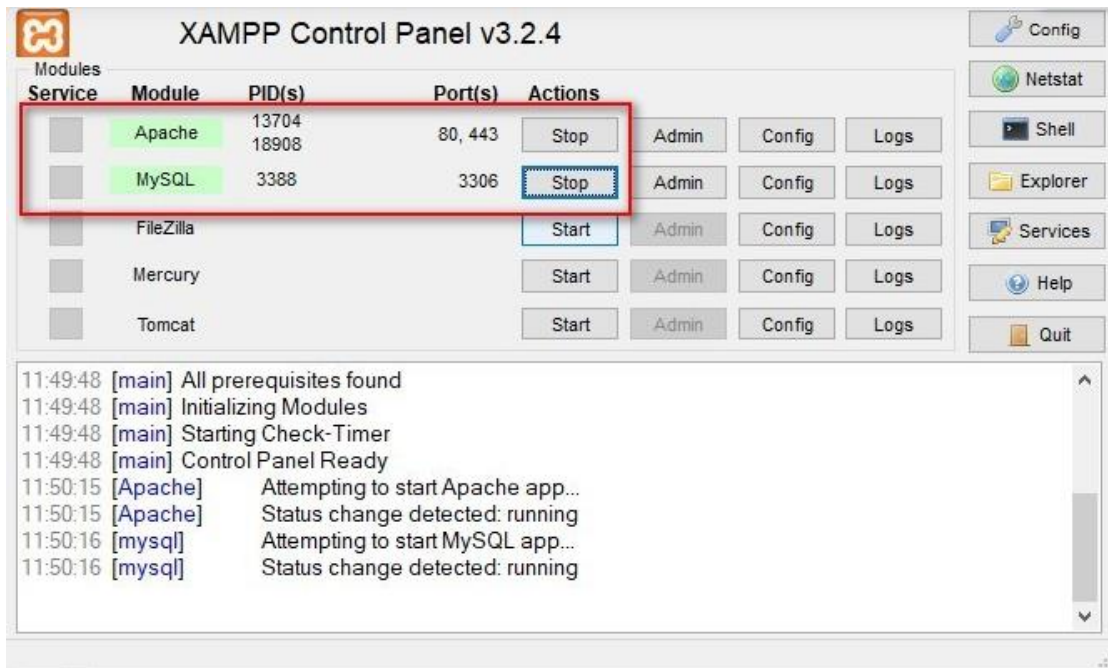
XAMPP Control Panel v3.2.4

Config
Netstat
Shell
Explorer
Services
Help
Quit

Modules

| Service | Module | PID(s) | Port(s) | Actions | | | |
|---|---|---|---|---|---|---|---|
| | Apache | 13704 18908 | 80, 443 | Stop | Admin | Config | Logs |
| | MySQL | 3388 | 3306 | Stop | Admin | Config | Logs |
| | FileZilla | | | Start | Admin | Config | Logs |
| | Mercury | | | Start | Admin | Config | Logs |
| | Tomcat | | | Start | Admin | Config | Logs |

11:49:48 [main] All prerequisites found
11:49:48 [main] Initializing Modules
11:49:48 [main] Starting Check-Timer
11:49:48 [main] Control Panel Ready
11:50:15 [Apache] Attempting to start Apache app...
11:50:15 [Apache] Status change detected: running
11:50:16 [mysql] Attempting to start MySQL app...
11:50:16 [mysql] Status change detected: running